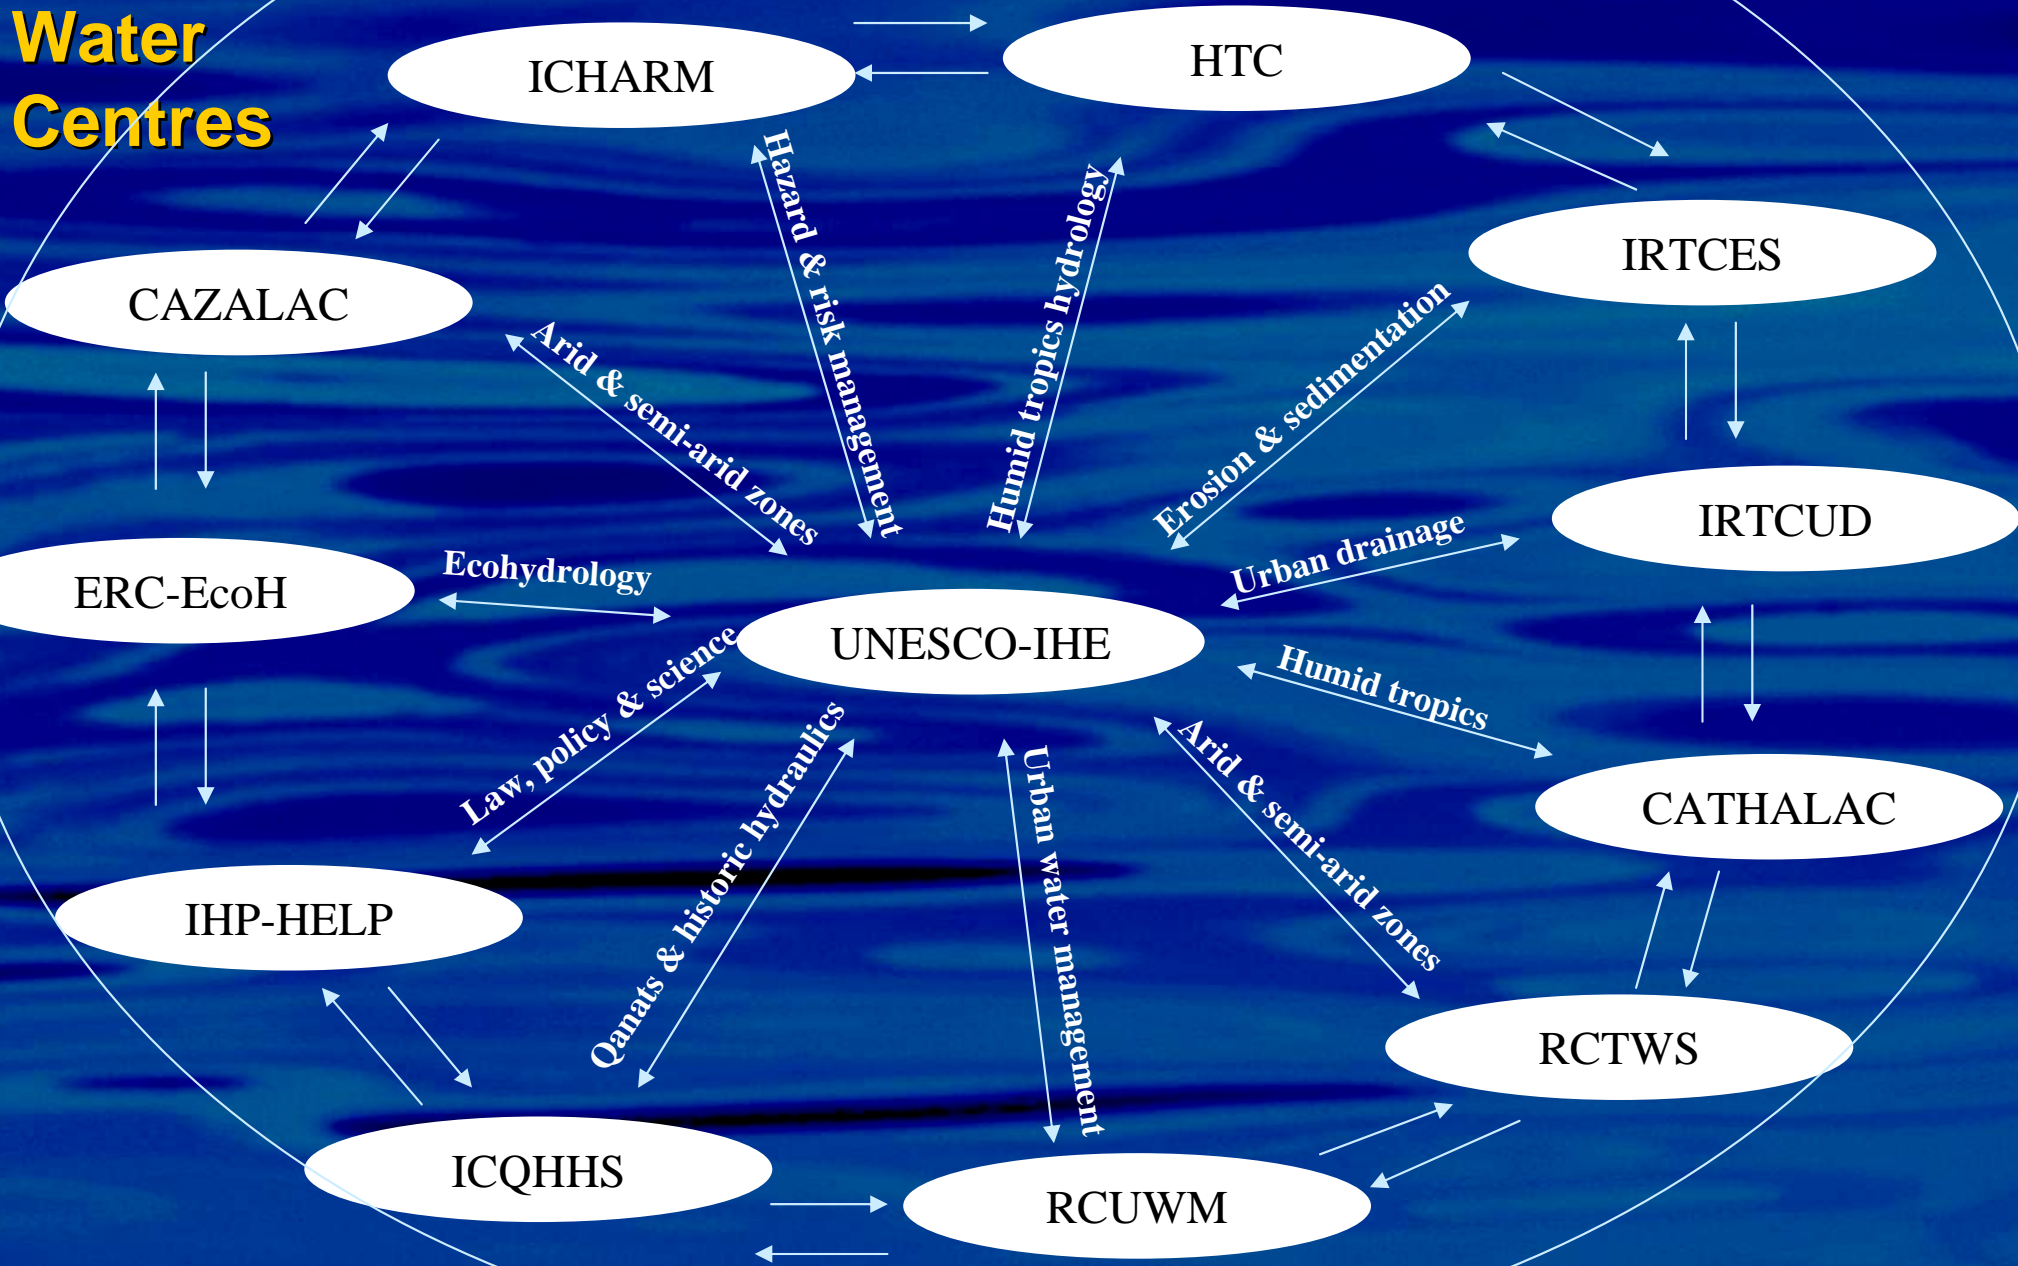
Water Centres

ICHARM

HTC

IRTCES

CAZALAC

IRTCUD

ERC-EcoH

UNESCO-IHE

CATHALAC

IHP-HELP

RCTWS

ICQHHS

RCUWM

Hazard & risk management

Humid tropics hydrology

Arid & semi-arid zones

Erosion & sedimentation

Ecohydrology

Urban drainage

Law, policy & science

Humid tropics

Qanats & historic hydraulics

Urban water management

Arid & semi-arid zones